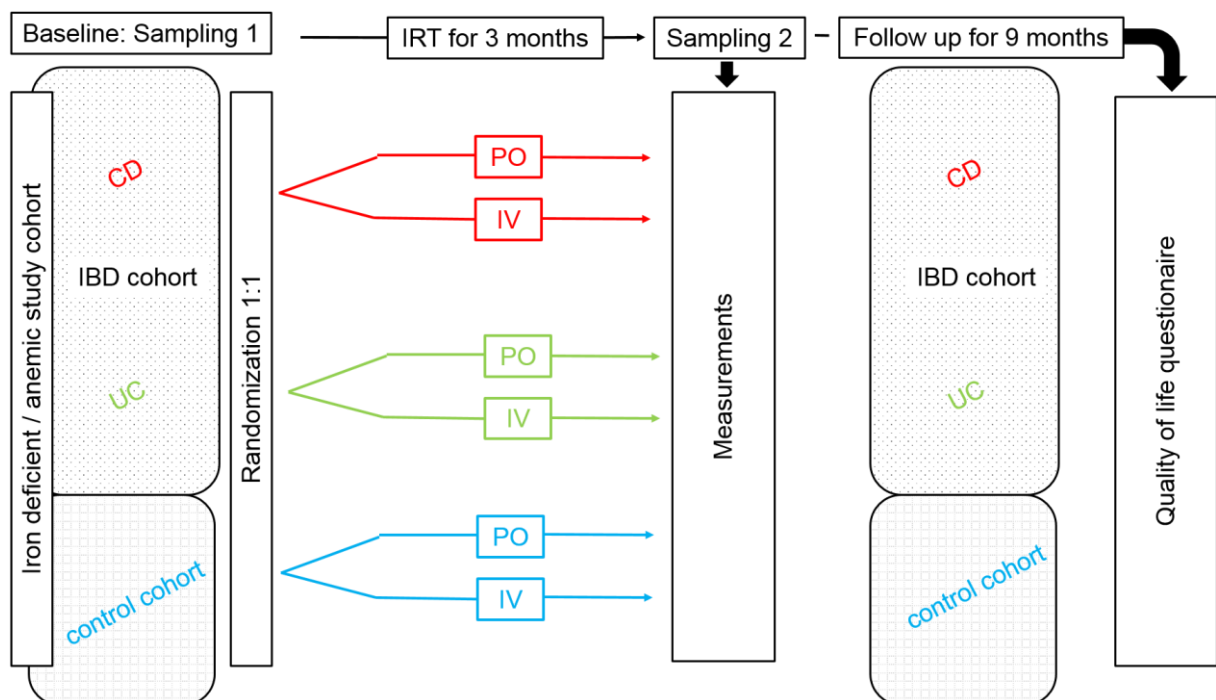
Baseline: Sampling 1

IRT for 3 months

Sampling 2

Follow up for 9 months

Iron deficient / anemic study cohort

CD

IBD cohort

UC

control cohort

Randomization 1:1

PO

IV

PO

IV

PO

IV

Measurements

CD

IBD cohort

UC

control cohort

Quality of life questionaire